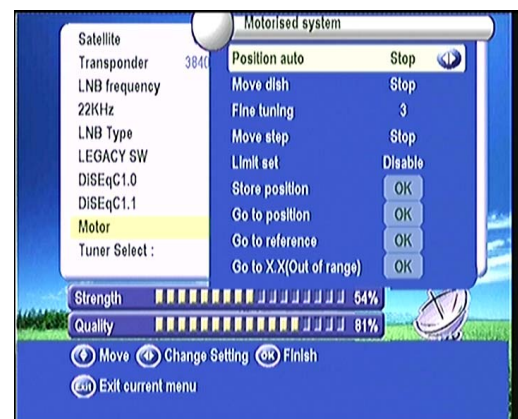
Satellite
Transponder 3840
LNB frequency
22KHz
LNB Type
LEGACY SW
DiSEqC1.0
DiSEqC1.1
Motor
Tuner Select :

Motorised system

| | |
|---|---|
| Position auto | Stop |
| Move dish | Stop |
| Fine tuning | 3 |
| Move step | Stop |
| Limit set | Disable |
| Store position | OK |
| Go to position | OK |
| Go to reference | OK |
| Go to X.X(Out of range) | OK |

Strength 54%
Quality 81%

Move Change Setting OK Finish
EXIT Exit current menu